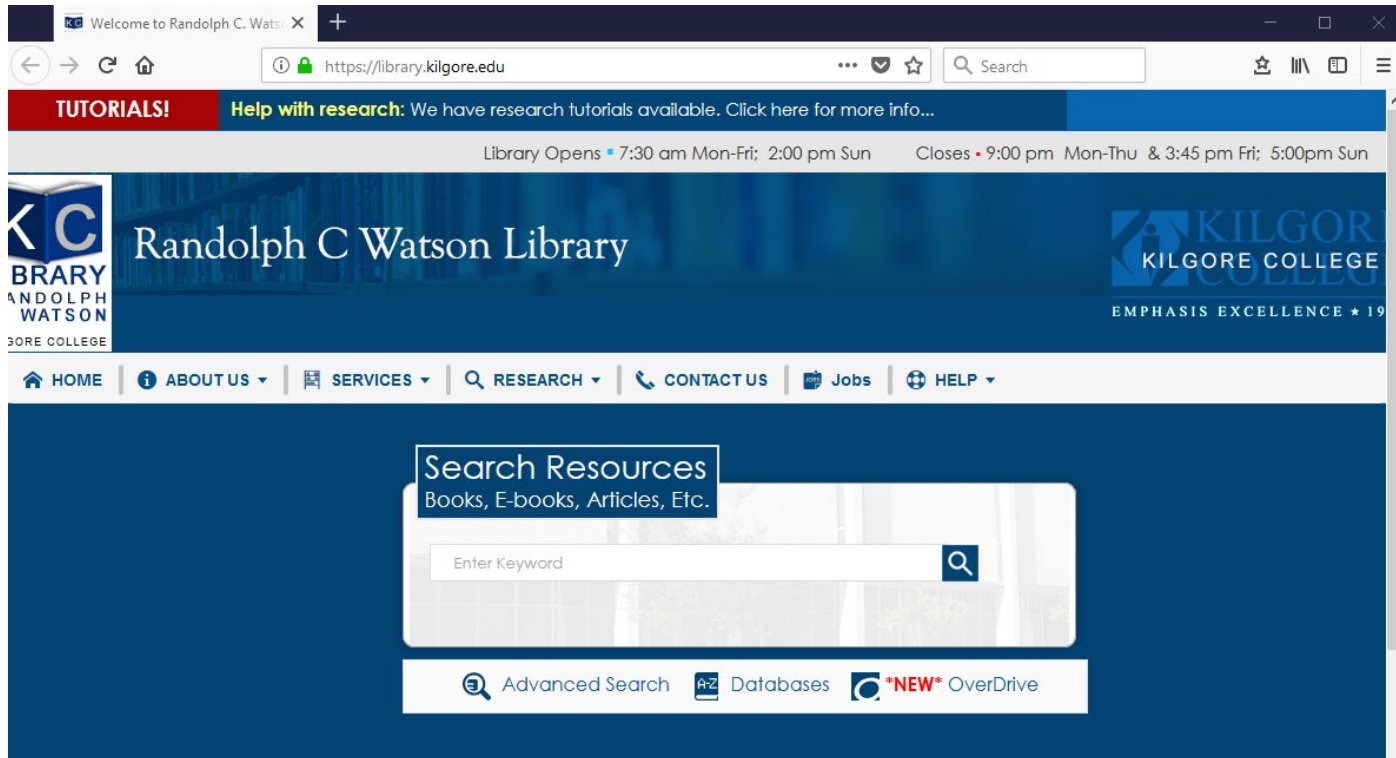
Welcome to Randolph C. Wats

https://library.kilgore.edu

Search

TUTORIALS!

Help with research: We have research tutorials available. Click here for more info...

Library Opens • 7:30 am Mon-Fri; 2:00 pm Sun Closes • 9:00 pm Mon-Thu & 3:45 pm Fri; 5:00pm Sun

KC BRARY ANDOLPH WATSON GORE COLLEGE

Randolph C Watson Library

KILGORE COLLEGE

EMPHASIS EXCELLENCE ★ 19

HOME | ABOUT US ▾ | SERVICES ▾ | RESEARCH ▾ | CONTACT US | Jobs | HELP ▾

Search Resources
Books, E-books, Articles, Etc.

Enter Keyword

Advanced Search A-Z Databases *NEW* OverDrive